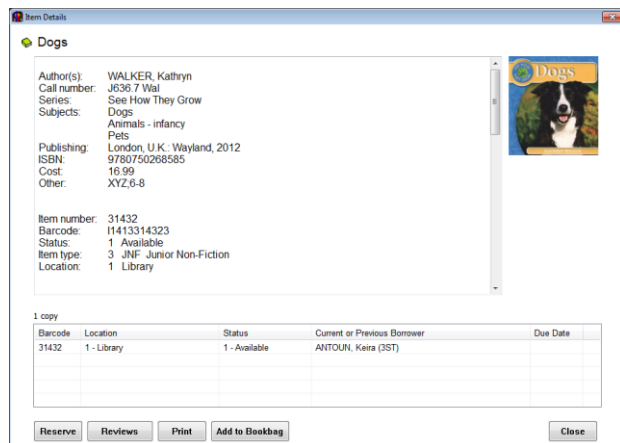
Item Details

Dogs

Author(s): WALKER, Kathryn
Call number: J636.7 Wal
Series: See How They Grow
Subjects: Dogs
Animals - infancy
Pets
Publishing: London, U.K.: Wayland, 2012
ISBN: 9780750268585
Cost: 16.99
Other: XYZ;6-8

Item number: 31432
Barcode: I1413314323
Status: 1 Available
Item type: 3 JNF Junior Non-Fiction
Location: 1 Library

Dogs

1 copy

| Barcode | Location | Status | Current or Previous Borrower | Due Date |
|---|---|---|---|---|
| 31432 | 1 - Library | 1 - Available | ANTOUN, Keira (3ST) | |

Reserve Reviews Print Add to Bookbag Close